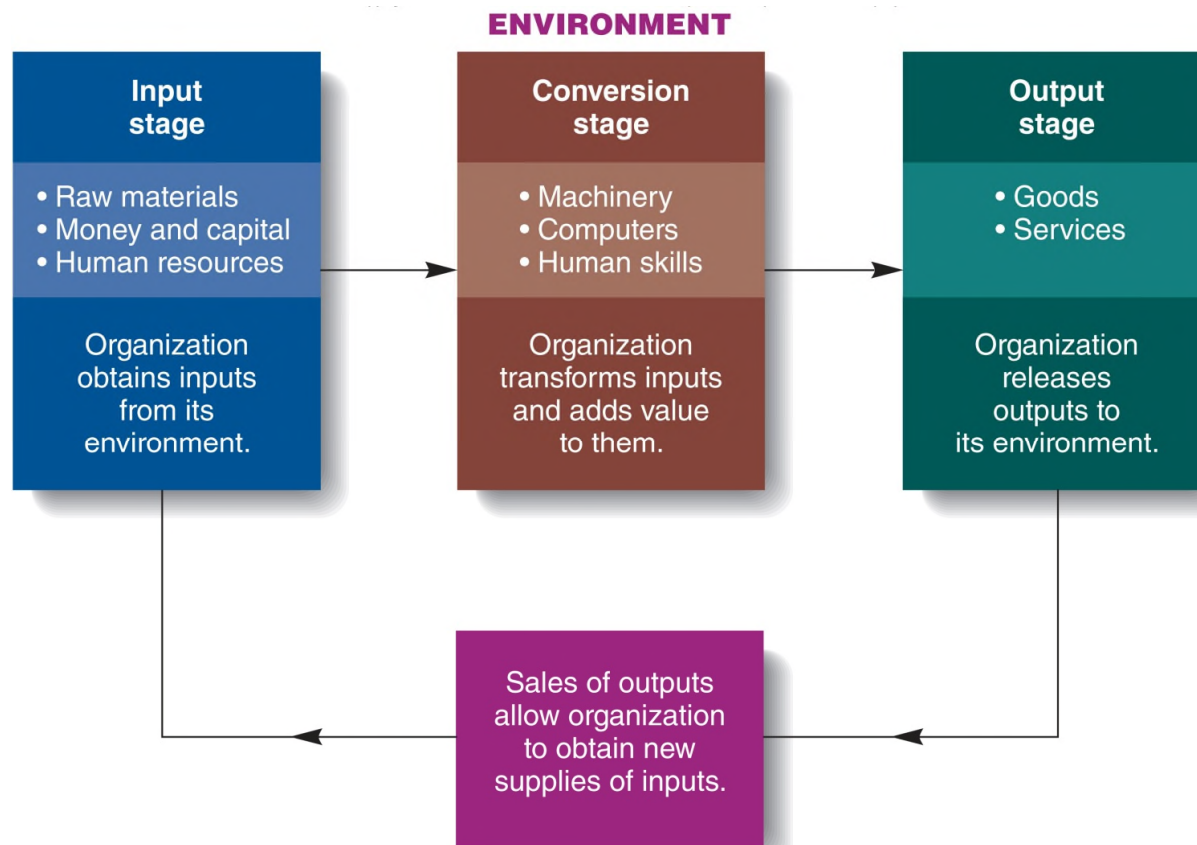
ENVIRONMENT

Input stage

• Raw materials
• Money and capital
• Human resources

Organization obtains inputs from its environment.

Conversion stage

• Machinery
• Computers
• Human skills

Organization transforms inputs and adds value to them.

Output stage

• Goods
• Services

Organization releases outputs to its environment.

Sales of outputs allow organization to obtain new supplies of inputs.